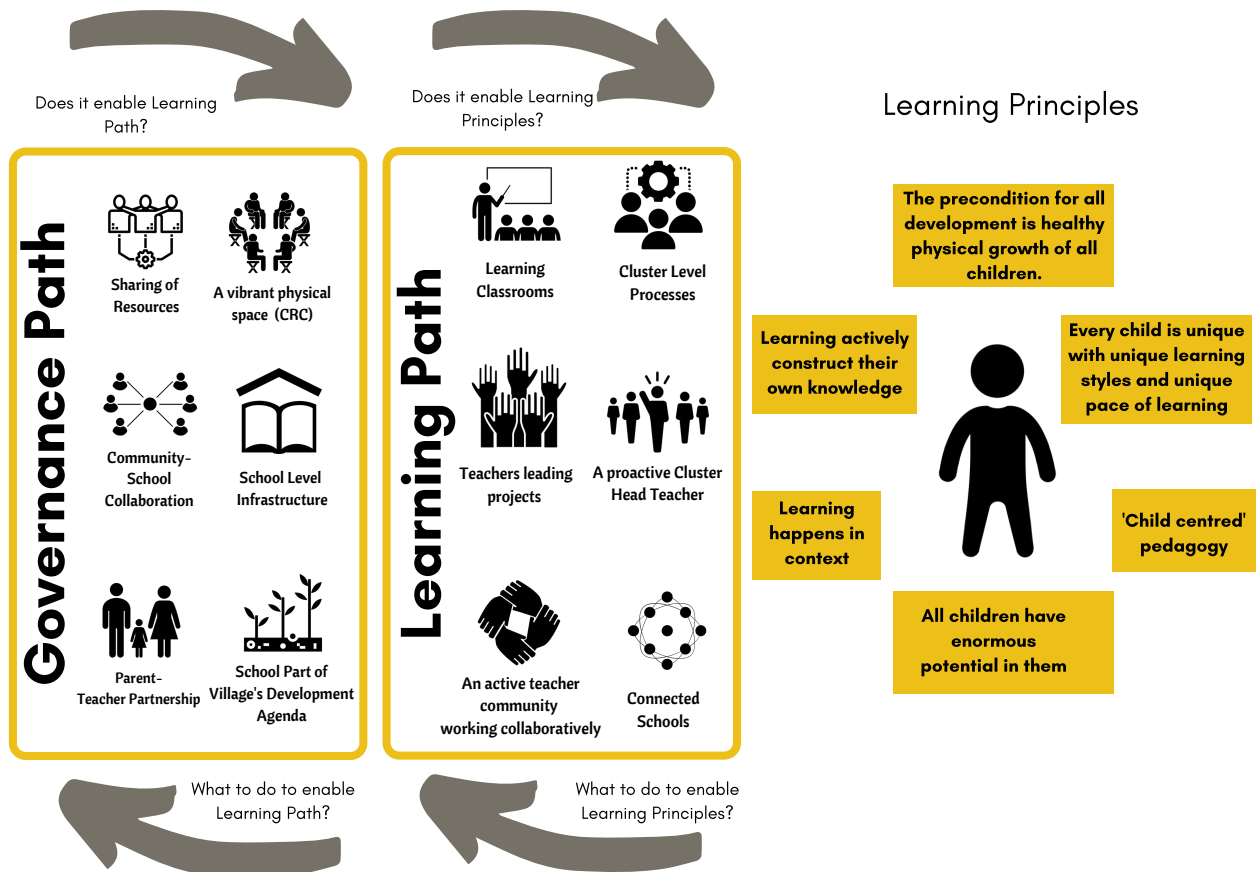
Does it enable Learning Path?

Does it enable Learning Principles?

Learning Principles

Governance Path

Sharing of Resources

A vibrant physical space (CRC)

Community-School Collaboration

School Level Infrastructure

Parent-Teacher Partnership

School Part of Village's Development Agenda

Learning Path

Learning Classrooms

Cluster Level Processes

Teachers leading projects

A proactive Cluster Head Teacher

An active teacher community working collaboratively

Connected Schools

The precondition for all development is healthy physical growth of all children.

Learning actively construct their own knowledge

Every child is unique with unique learning styles and unique pace of learning

Learning happens in context

'Child centred' pedagogy

All children have enormous potential in them

What to do to enable Learning Path?

What to do to enable Learning Principles?